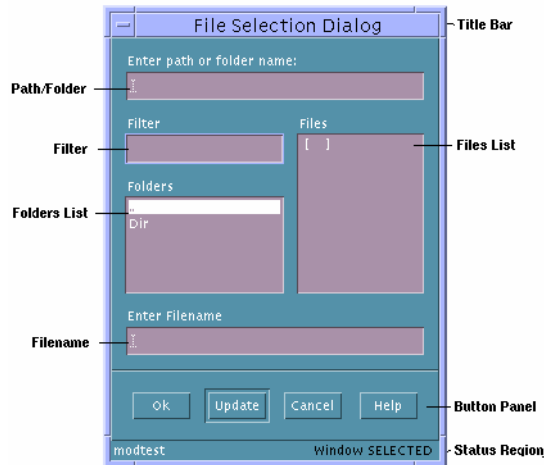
File Selection Dialog

Title Bar

Enter path or folder name:

Path/Folder

Filter

Files

Filter

Files List

[ ]

Folders

Folders List

..

Dir

Enter Filename

Filename

Ok

Update

Cancel

Help

Button Panel

modtest

Window SELECTED

Status Region